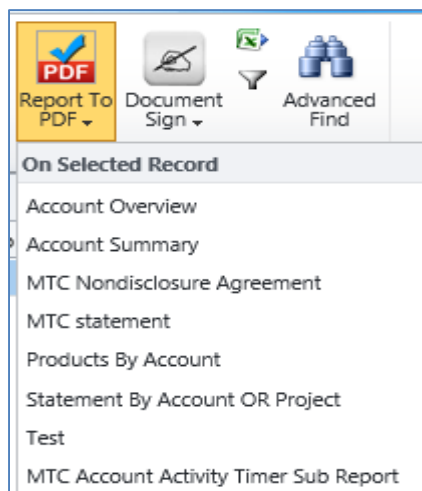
PDF
Report To PDF
Document Sign
Advanced Find
On Selected Record
Account Overview
Account Summary
MTC Nondisclosure Agreement
MTC statement
Products By Account
Statement By Account OR Project
Test
MTC Account Activity Timer Sub Report